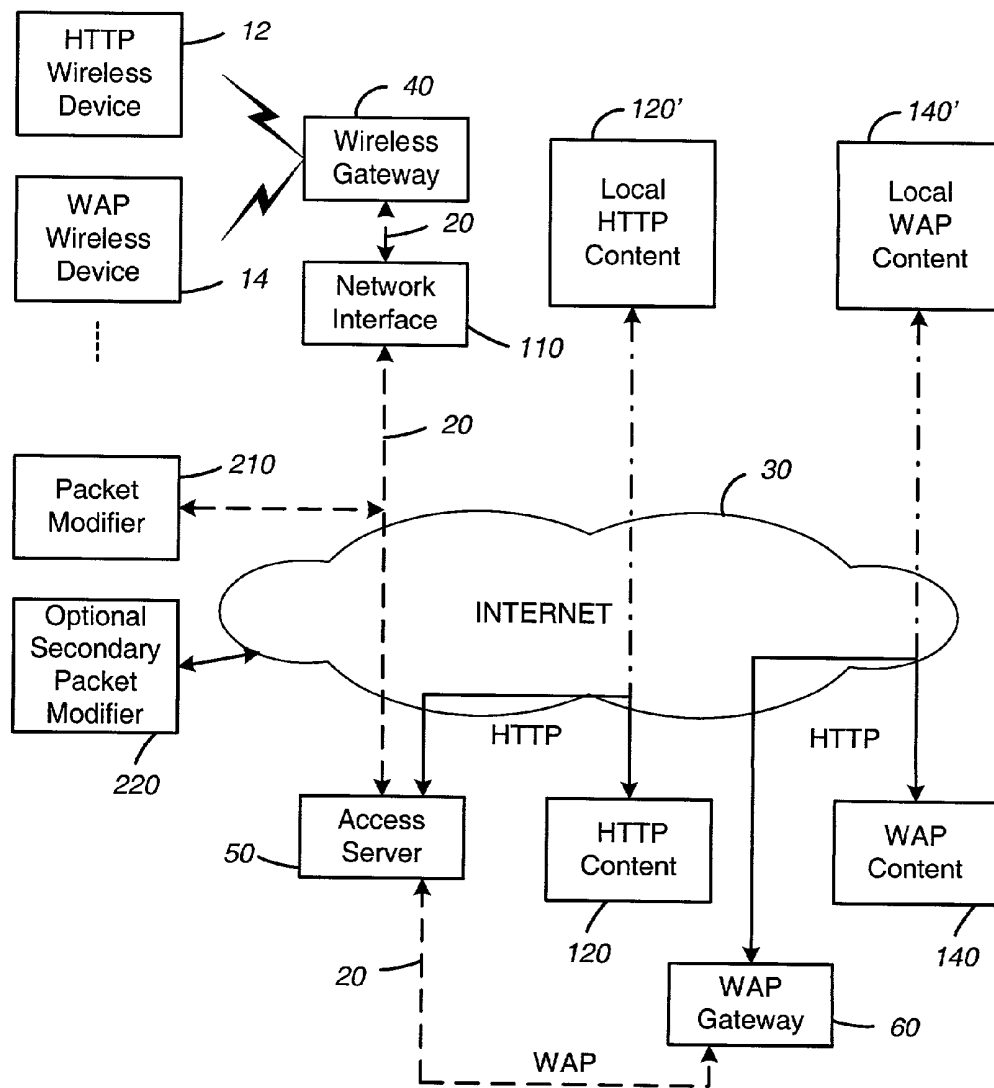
HTTP Wireless Device
12
WAP Wireless Device
14
40
Wireless Gateway
20
Network Interface
110
120'
Local HTTP Content
140'
Local WAP Content
20
Packet Modifier
210
30
Optional Secondary Packet Modifier
220
INTERNET
HTTP
HTTP
Access Server
50
HTTP Content
120
WAP Content
140
20
WAP Gateway
60
WAP